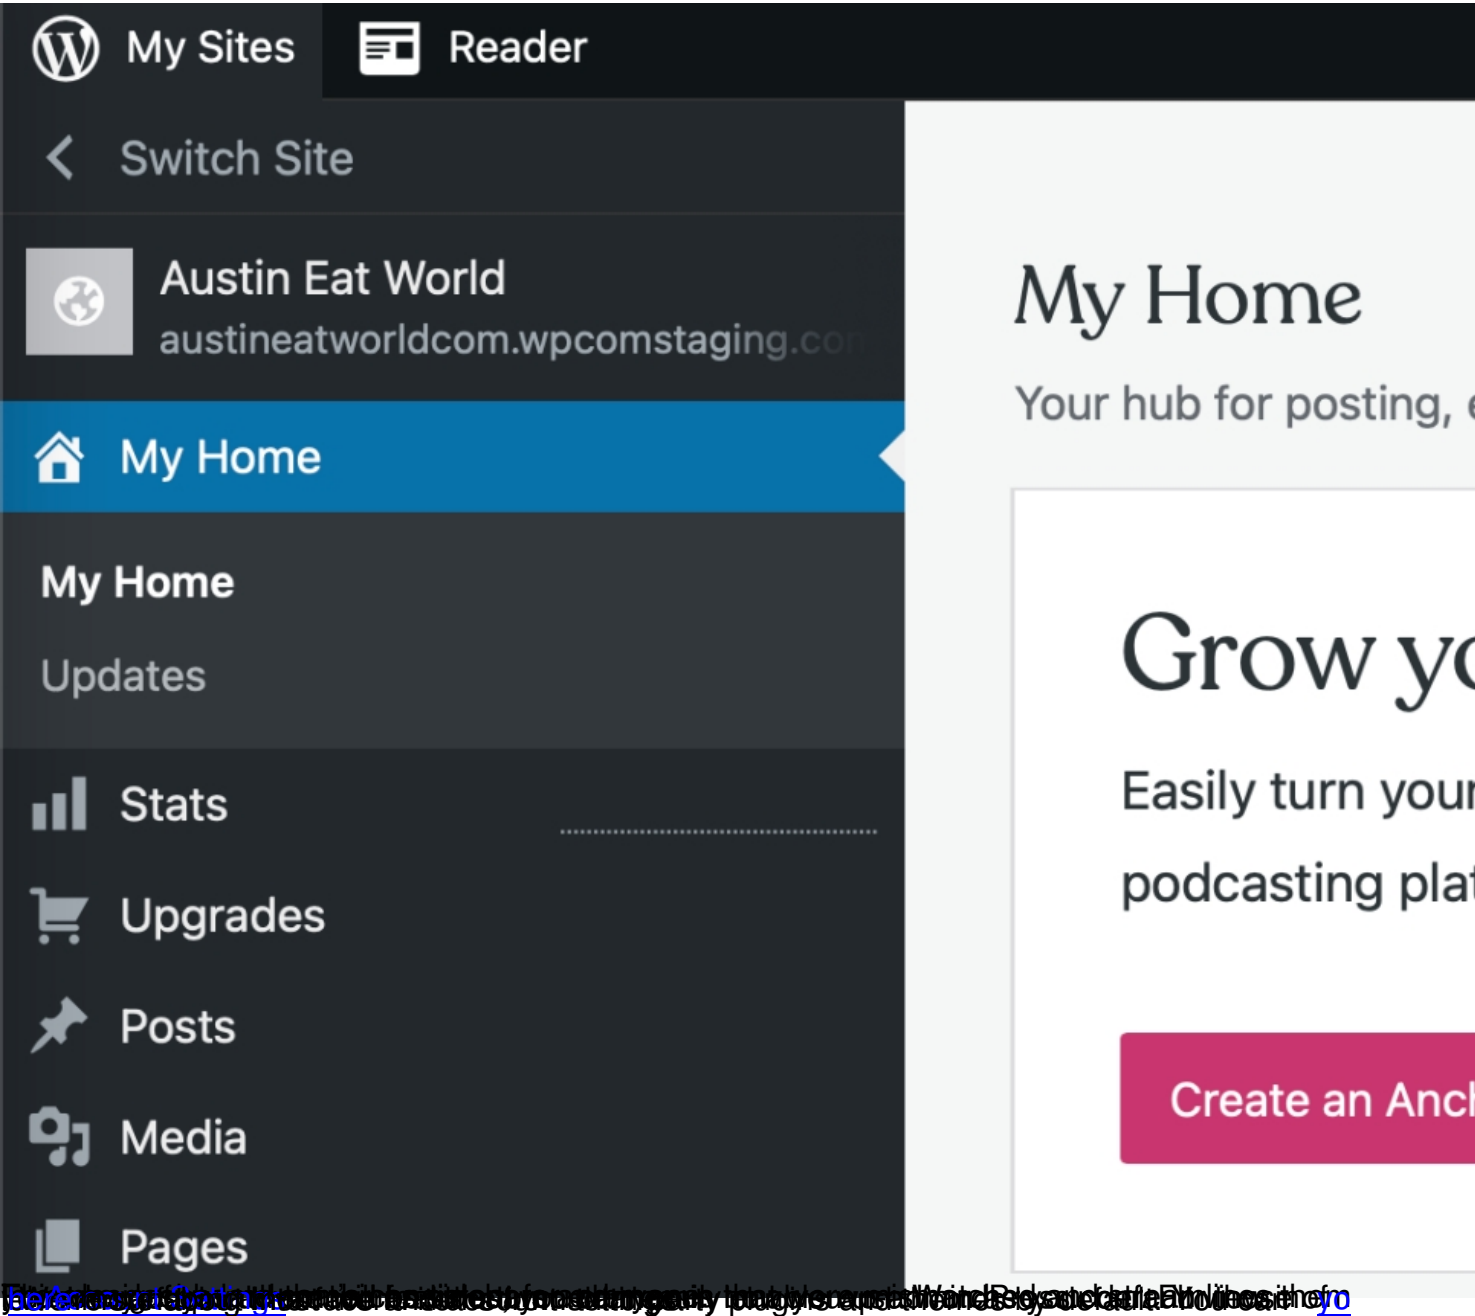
My Sites

Reader

Switch Site

Austin Eat World
austineatworldcom.wpcomstaging.co

My Home

My Home

Updates

Stats

Upgrades

Posts

Media

Pages

My Home

Your hub for posting,

Grow yo

Easily turn your

podcasting plat

Create an Anc

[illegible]